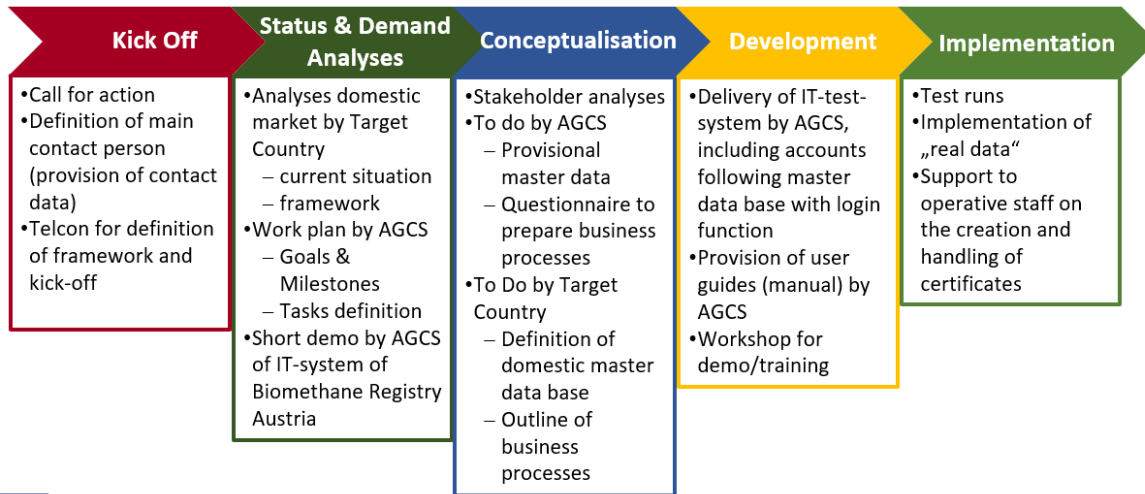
Kick Off

•Call for action
•Definition of main contact person (provision of contact data)
•Telcon for definition of framework and kick-off

Status & Demand Analyses

•Analyses domestic market by Target Country
– current situation
– framework
•Work plan by AGCS
– Goals & Milestones
– Tasks definition
•Short demo by AGCS of IT-system of Biomethane Registry Austria

Conceptualisation

•Stakeholder analyses
•To do by AGCS
– Provisional master data
– Questionnaire to prepare business processes
•To Do by Target Country
– Definition of domestic master data base
– Outline of business processes

Development

•Delivery of IT-test-system by AGCS, including accounts following master data base with login function
•Provision of user guides (manual) by AGCS
•Workshop for demo/training

Implementation

•Test runs
•Implementation of „real data“
•Support to operative staff on the creation and handling of certificates